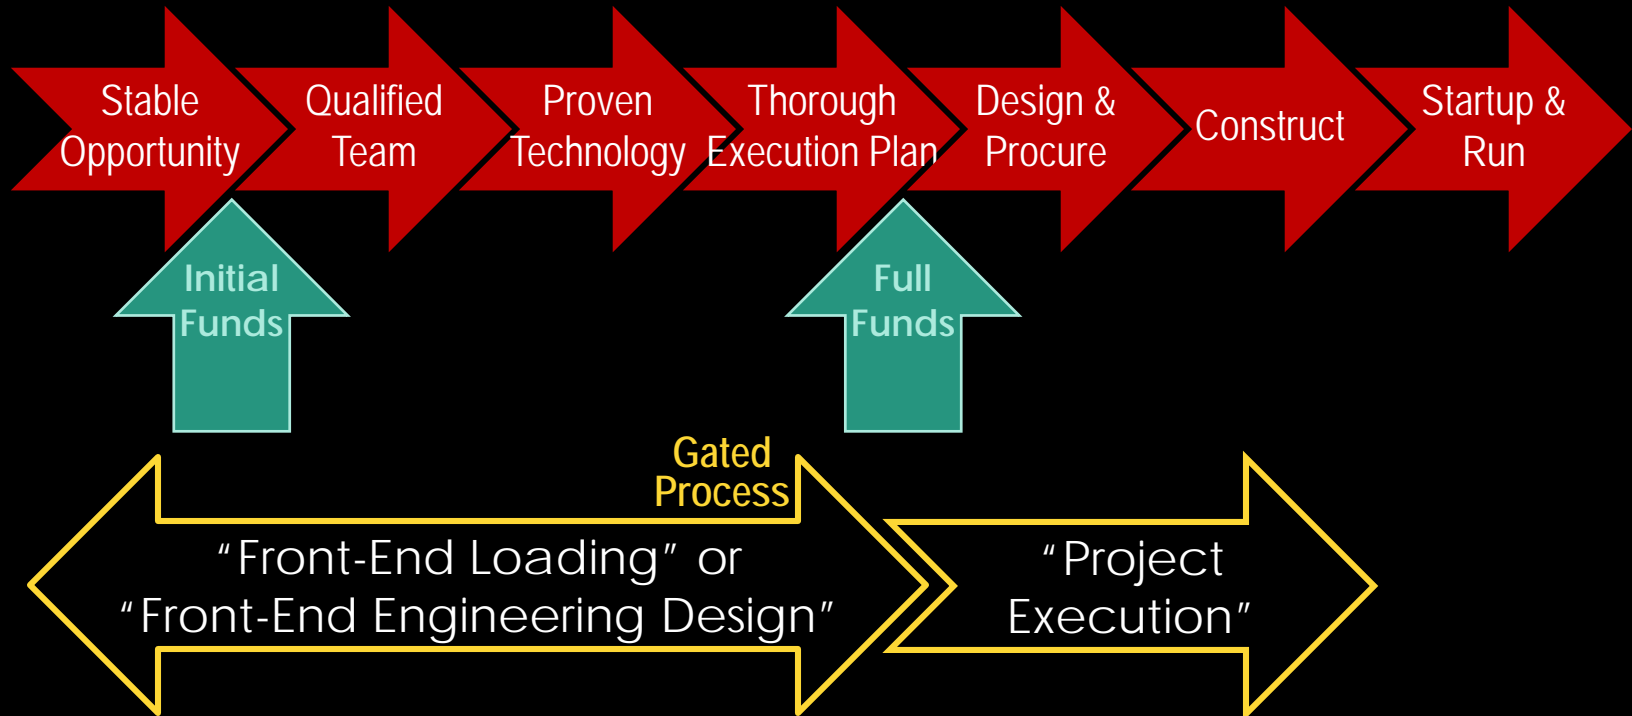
Stable Opportunity

Qualified Team

Proven Technology

Thorough Execution Plan

Design & Procure

Construct

Startup & Run

Initial Funds

Full Funds

Gated Process

"Front-End Loading" or "Front-End Engineering Design"

"Project Execution"